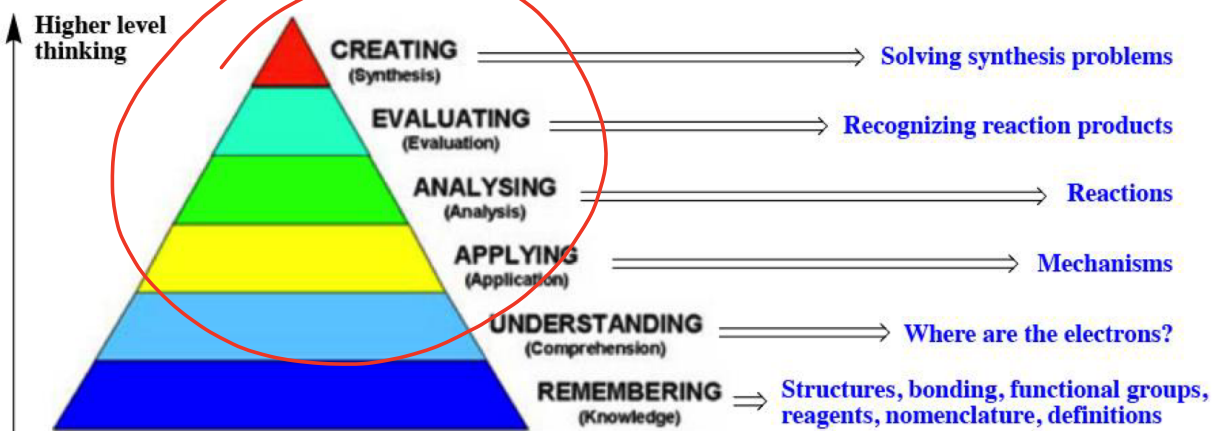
Higher level thinking

CREATING
(Synthesis)
Solving synthesis problems

EVALUATING
(Evaluation)
Recognizing reaction products

ANALYSING
(Analysis)
Reactions

APPLYING
(Application)
Mechanisms

UNDERSTANDING
(Comprehension)
Where are the electrons?

REMEMBERING
(Knowledge)
Structures, bonding, functional groups, reagents, nomenclature, definitions